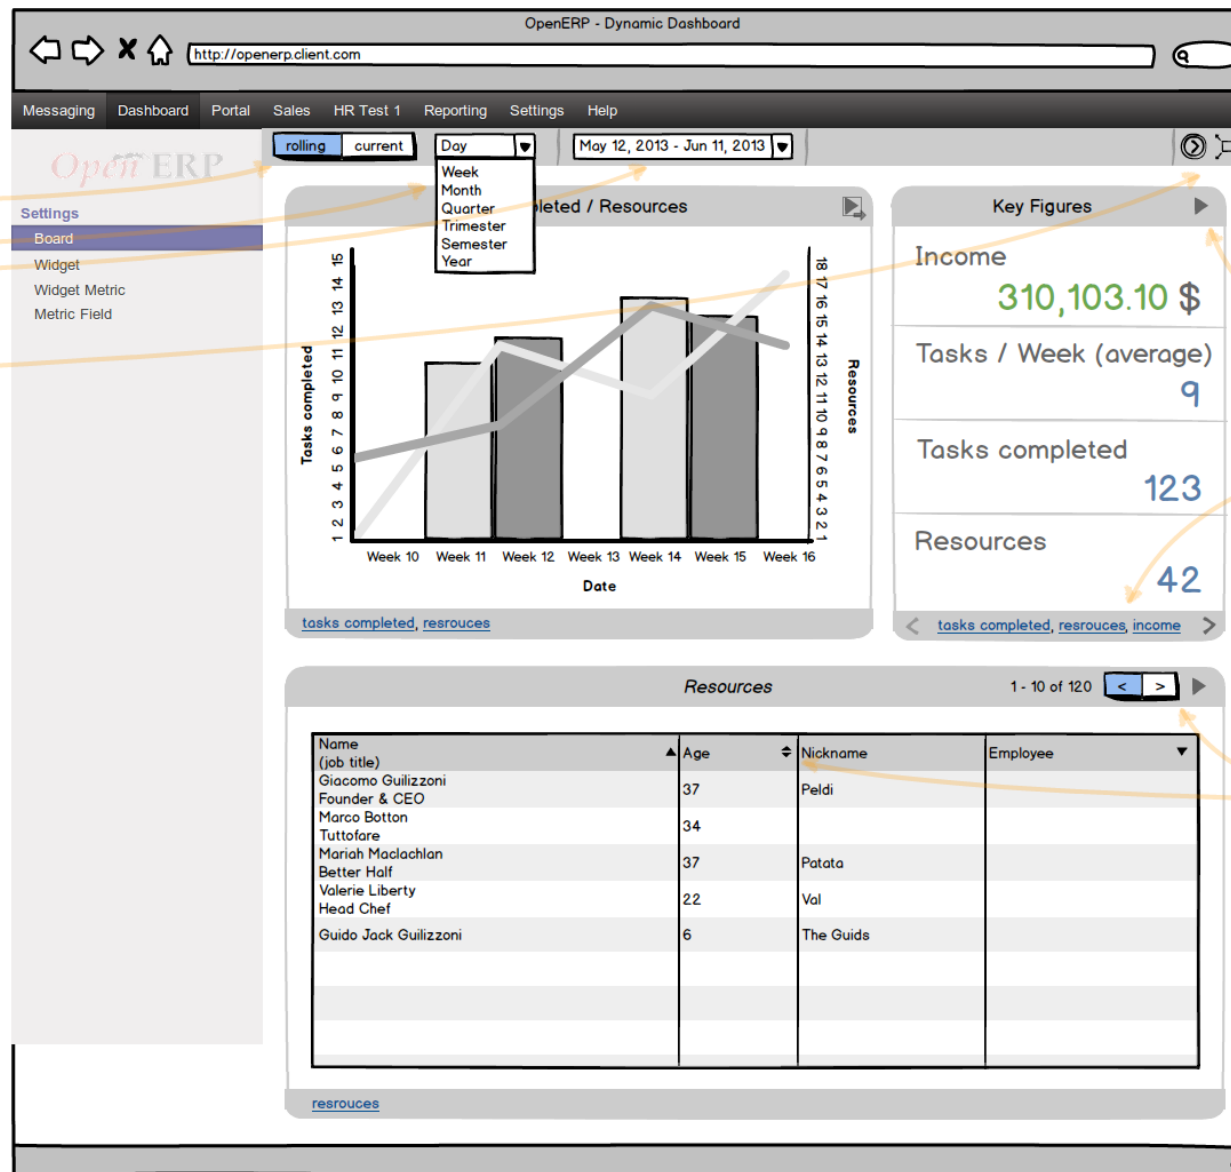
OpenERP - Dynamic Dashboard

http://openerp.client.com

Messaging Dashboard Portal Sales HR Test 1 Reporting Settings Help

OpenERP

rolling current

Day

Week
Month
Quarter
Trimester
Semester
Year

May 12, 2013 - Jun 11, 2013

Settings
Board
Widget
Widget Metric
Metric Field

...pleted / Resources

Tasks completed

1 2 3 4 5 6 7 8 9 10 11 12 13 14 15

Resources

1 2 3 4 5 6 7 8 9 10 11 12 13 14 15 16 17 18

Week 10 Week 11 Week 12 Week 13 Week 14 Week 15 Week 16

Date

tasks completed, resrouces

Key Figures

Income
310,103.10 $

Tasks / Week (average)
9

Tasks completed
123

Resources
42

tasks completed, resrouces, income

Resources

1 - 10 of 120 < >

| Name (job title) | Age | Nickname | Employee |
|---|---|---|---|
| Giacomo Guilizzoni Founder & CEO | 37 | Peldi | |
| Marco Botton Tuttofare | 34 | | |
| Mariah Maclachlan Better Half | 37 | Patata | |
| Valerie Liberty Head Chef | 22 | Val | |
| Guido Jack Guilizzoni | 6 | The Guids | |
| | | | |
| | | | |
| | | | |

resrouces